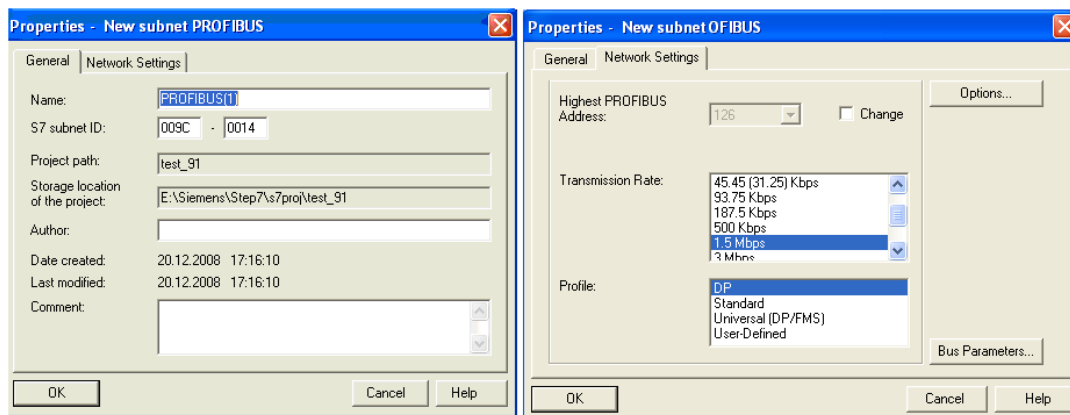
Properties - New subnet PROFIBUS

General | Network Settings

Name: PROFIBUS(1)

S7 subnet ID: 009C - 0014

Project path: test_91

Storage location of the project: E:\Siemens\Step7\s7proj\test_91

Author:

Date created: 20.12.2008 17:16:10

Last modified: 20.12.2008 17:16:10

Comment:

OK | Cancel | Help

Properties - New subnet OFIBUS

General | Network Settings

Highest PROFIBUS Address: 126

Change

Options...

Transmission Rate: 45.45 (31.25) Kbps
93.75 Kbps
187.5 Kbps
500 Kbps
1.5 Mbps
3 Mbps

Profile: DP
Standard
Universal (DP/FMS)
User-Defined

Bus Parameters...

OK | Cancel | Help